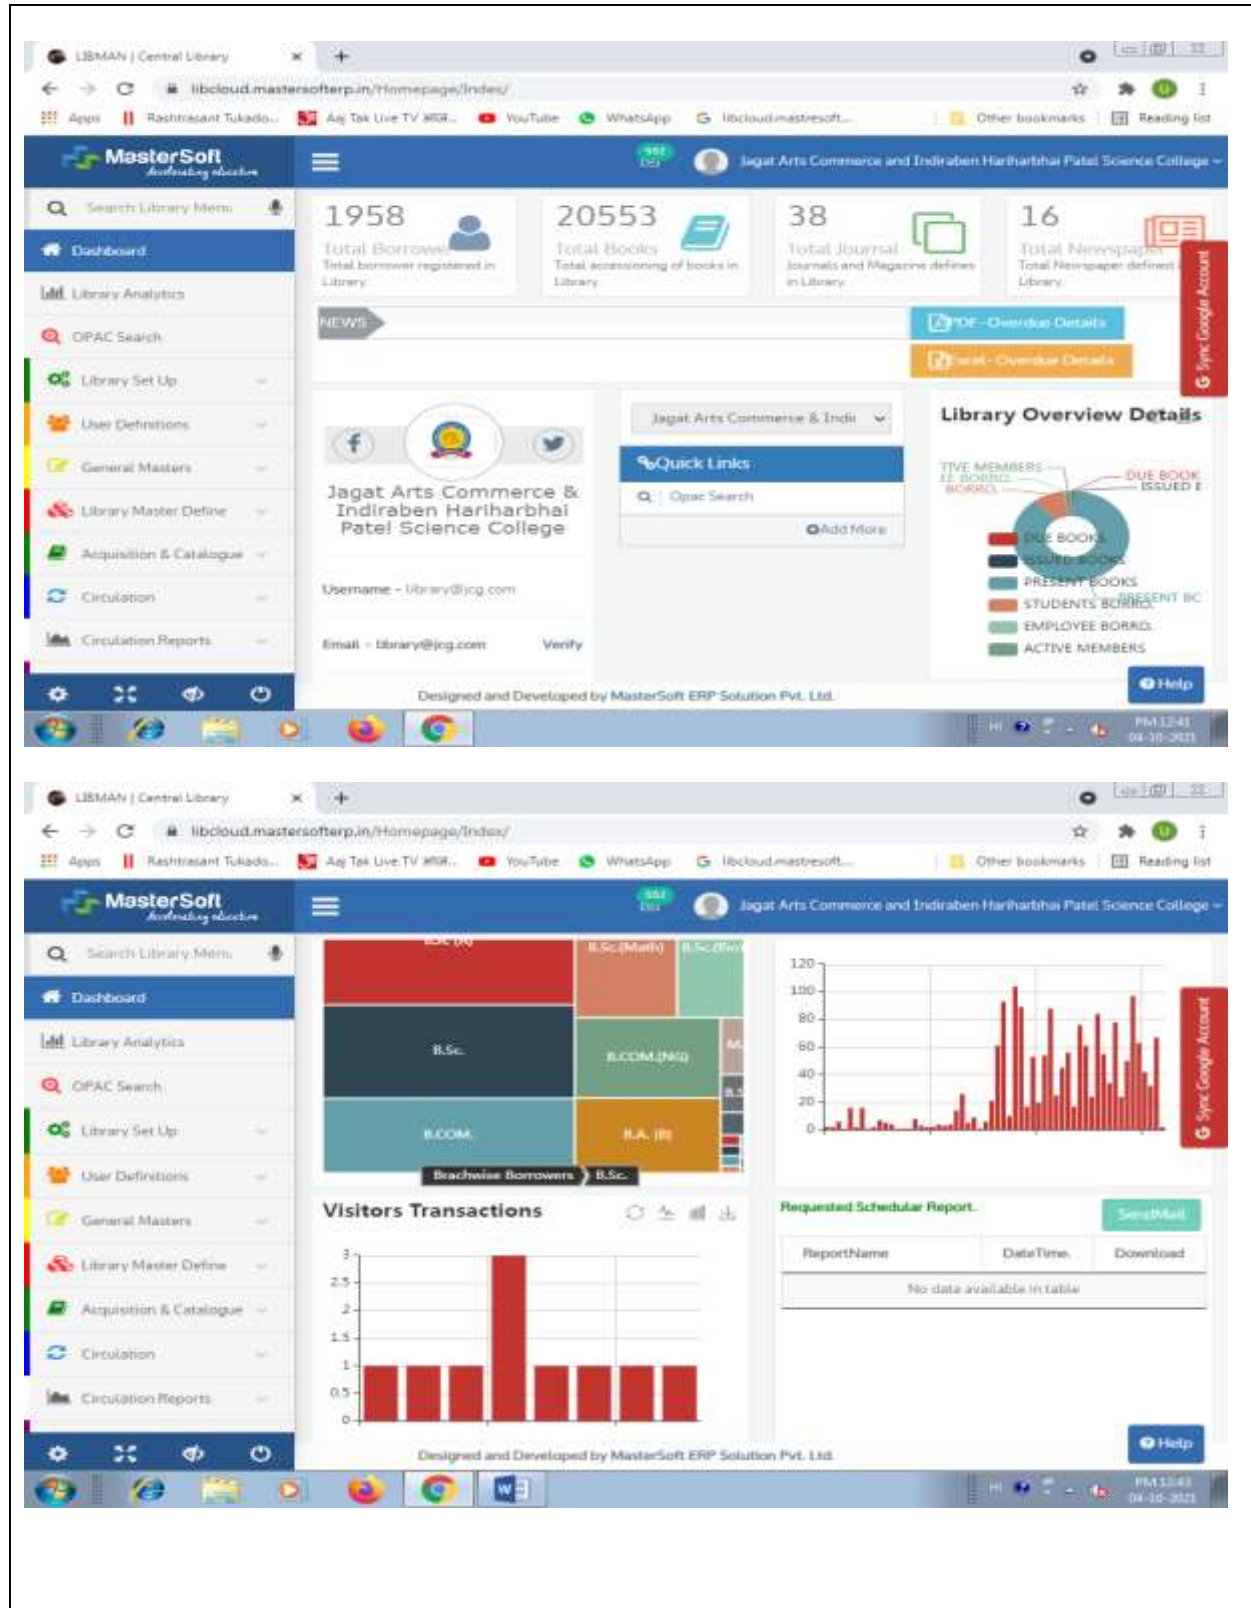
LIBMAN | Central Library
libcloud.mastersofterp.in/Homepage/Index/
Apps Rashtrasant Tukado... Aaj Tak Live TV ... YouTube WhatsApp libcloud.mastersoft... Other bookmarks Reading list

MasterSoft
Accelerating education

Jagat Arts Commerce and Indiraben Harihartbhai Patel Science College

Search Library Menu
Dashboard
Library Analytics
OPAC Search
Library Set Up
User Definitions
General Masters
Library Master Define
Acquisition & Catalogue
Circulation
Circulation Reports

1958
Total Borrower
Total borrower registered in Library

20553
Total Books
Total accessioning of books in Library

38
Total Journal
Journals and Magazine defines in Library

16
Total Newspaper
Total Newspaper defined in Library

NEWS
PDF - Overdue Details
Excel - Overdue Details

Sync Google Account

Jagat Arts Commerce & Indiraben Harihartbhai Patel Science College

Username - library@jcg.com
Email - library@jcg.com Verify

Jagat Arts Commerce & Indi
Quick Links
Opac Search
Add More

Library Overview Details
TIVE MEMBERS
EE BORRO
BORRO
DUE BOOK
ISSUED E
DUE BOOKS
ISSUED BOOKS
PRESENT BOOKS
STUDENTS BORRO
PRESENT BC
EMPLOYEE BORRO
ACTIVE MEMBERS

Help
Designed and Developed by MasterSoft ERP Solution Pvt. Ltd.
PM 12:41
04-10-2021

LIBMAN | Central Library
libcloud.mastersofterp.in/Homepage/Index/
Apps Rashtrasant Tukado... Aaj Tak Live TV ... YouTube WhatsApp libcloud.mastersoft... Other bookmarks Reading list

MasterSoft
Accelerating education

Jagat Arts Commerce and Indiraben Harihartbhai Patel Science College

Search Library Menu
Dashboard
Library Analytics
OPAC Search
Library Set Up
User Definitions
General Masters
Library Master Define
Acquisition & Catalogue
Circulation
Circulation Reports

B.Sc.(Math) B.Sc.(Bio)
B.Sc.
B.COM.(NG)
B.COM.
B.A. (B)
Brachwise Borrowers B.Sc.

120
100
80
60
40
20
0

Sync Google Account

Visitors Transactions
3
2.5
2
1.5
1
0.5
0

Requested Schedular Report.
SendMail
| ReportName | DateTime | Download |
|---|---|---|
| No data available in table | | |

Help
Designed and Developed by MasterSoft ERP Solution Pvt. Ltd.
PM 12:43
04-10-2021